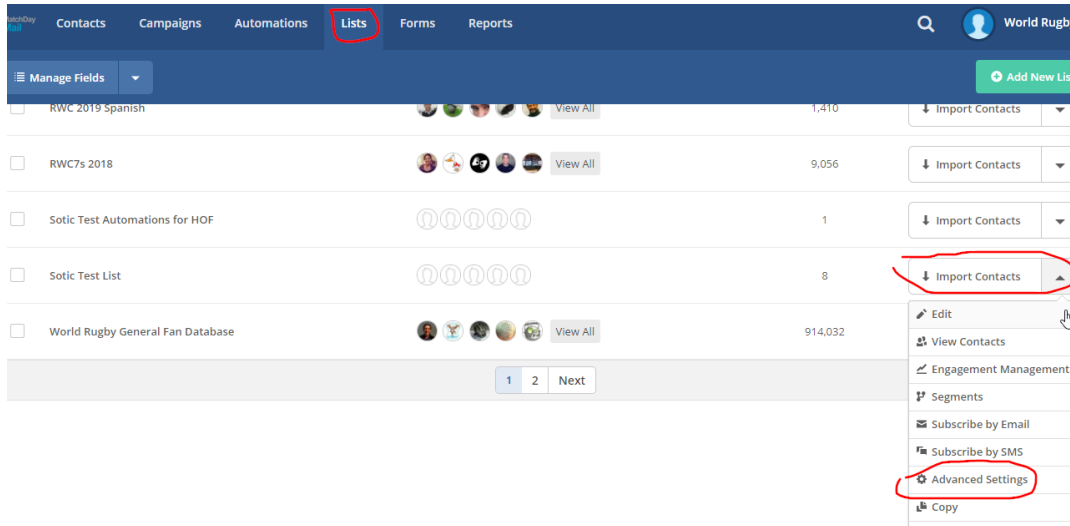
MatchDay Mail Contacts Campaigns Automations Lists Forms Reports World Rugb

Manage Fields

Add New Lis

| | | | | |
|---|---|---|---|---|
| | RWC 2019 Spanish | View All | 1,410 | Import Contacts |
| | RWC7s 2018 | View All | 9,056 | Import Contacts |
| | Sotic Test Automations for HOF | | 1 | Import Contacts |
| | Sotic Test List | | 8 | Import Contacts |
| | World Rugby General Fan Database | View All | 914,032 | |

1 2 Next

Edit
View Contacts
Engagement Management
Segments
Subscribe by Email
Subscribe by SMS
Advanced Settings
Copy